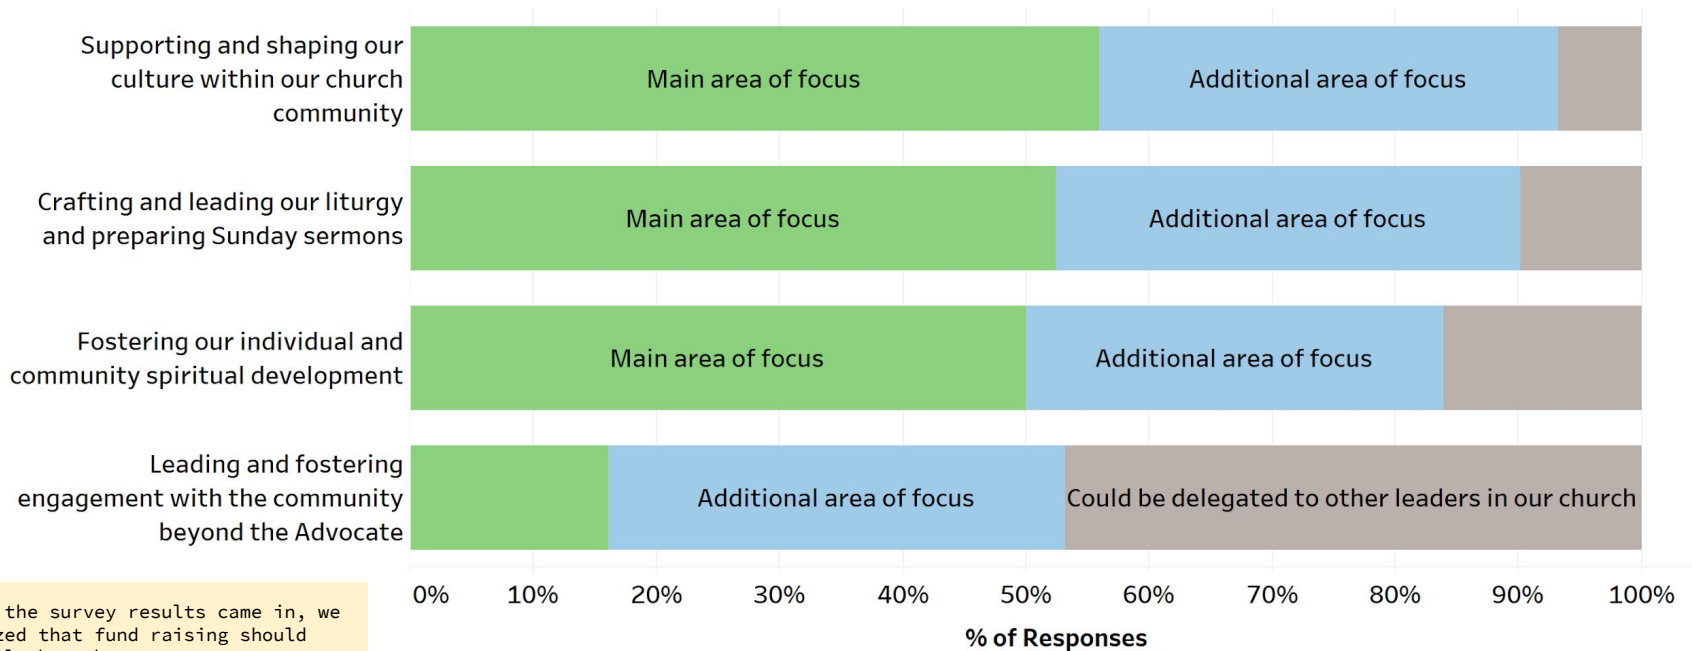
Supporting and shaping our culture within our church community

Main area of focus | Additional area of focus

Crafting and leading our liturgy and preparing Sunday sermons

Main area of focus | Additional area of focus

Fostering our individual and community spiritual development

Main area of focus | Additional area of focus

Leading and fostering engagement with the community beyond the Advocate

Additional area of focus | Could be delegated to other leaders in our church

0% 10% 20% 30% 40% 50% 60% 70% 80% 90% 100%

% of Responses

the survey results came in, we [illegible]zed that fund raising should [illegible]